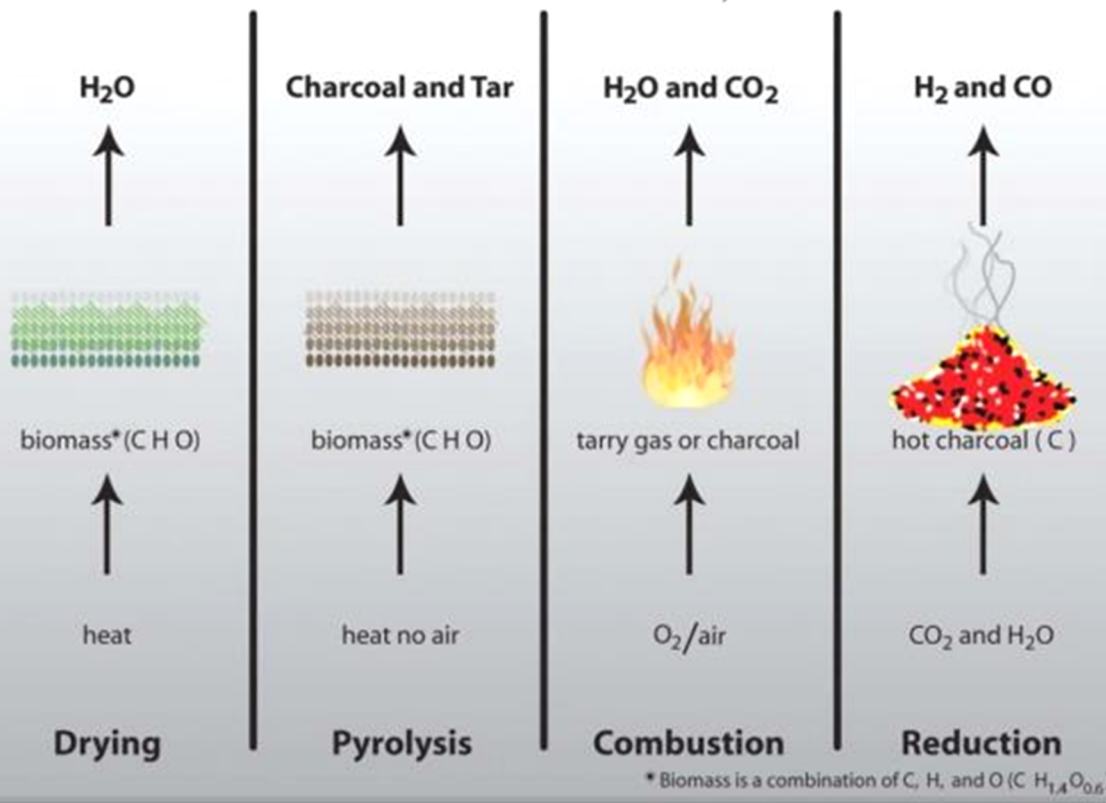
$H_2O$

biomass* (C H O)

heat

Drying

Charcoal and Tar

biomass* (C H O)

heat no air

Pyrolysis

$H_2O$ and $CO_2$

tarry gas or charcoal

$O_2$/air

Combustion

$H_2$ and CO

hot charcoal ( C )

$CO_2$ and $H_2O$

Reduction

* Biomass is a combination of C, H, and O (C $H_{1.4}O_{0.6}$